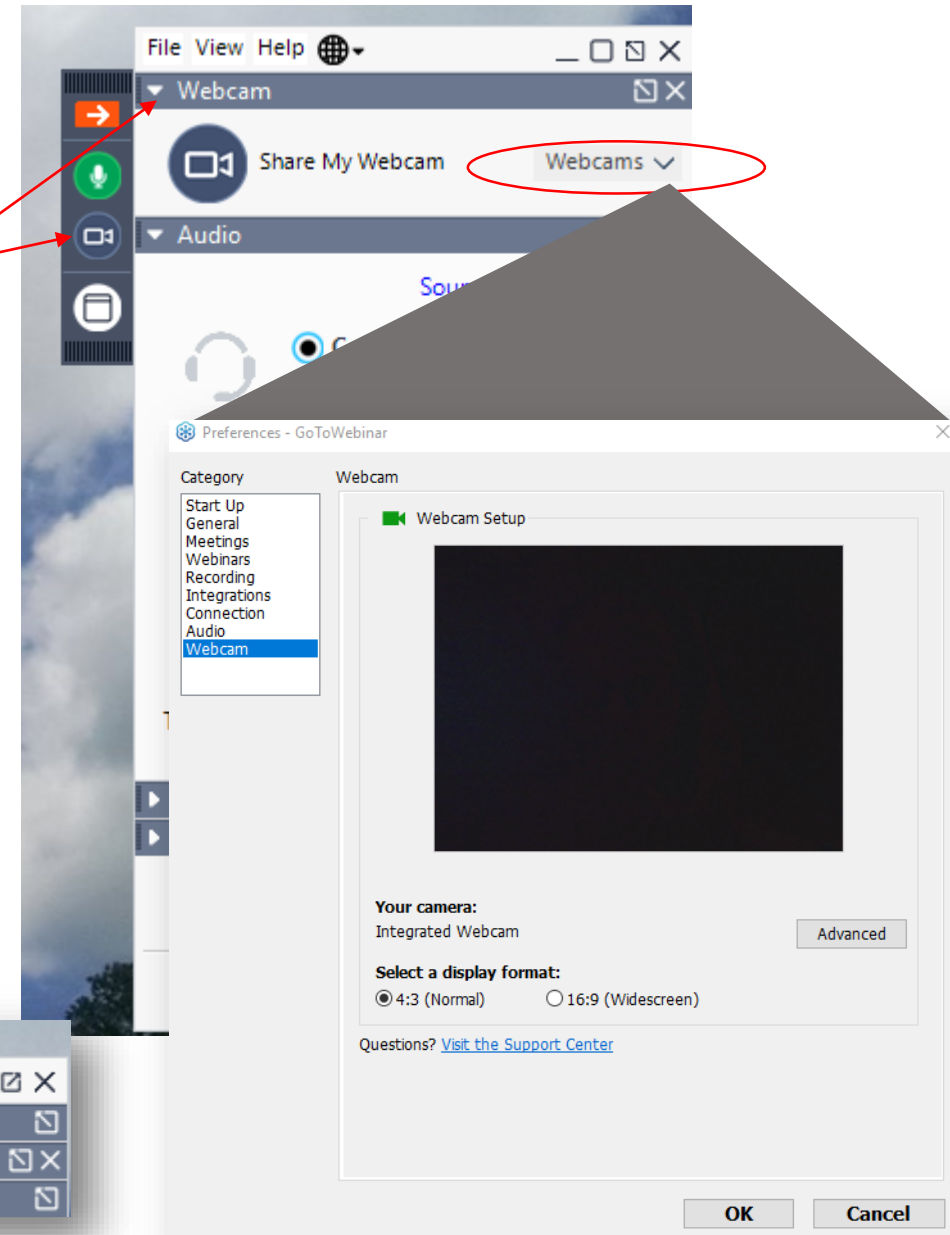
File View Help

Webcam

Share My Webcam

Webcams

Audio

Sou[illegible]

C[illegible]

Preferences - GoToWebinar

Category

Start Up
General
Meetings
Webinars
Recording
Integrations
Connection
Audio
Webcam

Webcam

Webcam Setup

Your camera:
Integrated Webcam

Advanced

Select a display format:
4:3 (Normal)
16:9 (Widescreen)

Questions? Visit the Support Center

OK
Cancel